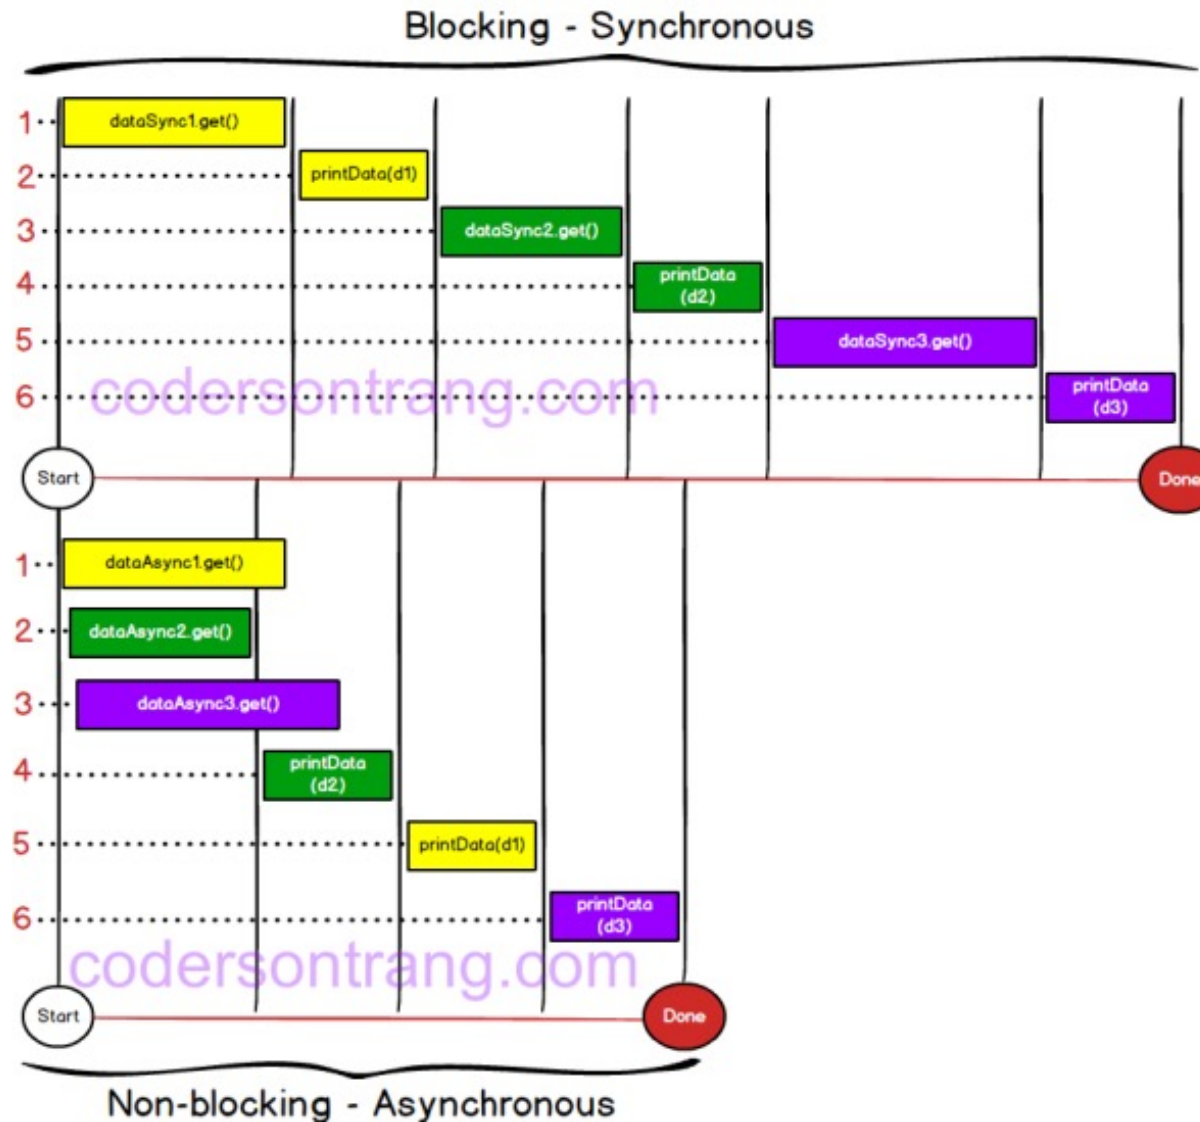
Blocking - Synchronous

1 dataSync1.get()
2 printData(d1)
3 dataSync2.get()
4 printData (d2)
5 dataSync3.get()
6 printData (d3)

codersontrang.com

Start
Done

1 dataAsync1.get()
2 dataAsync2.get()
3 dataAsync3.get()
4 printData (d2)
5 printData(d1)
6 printData (d3)

codersontrang.com

Start
Done

Non-blocking - Asynchronous